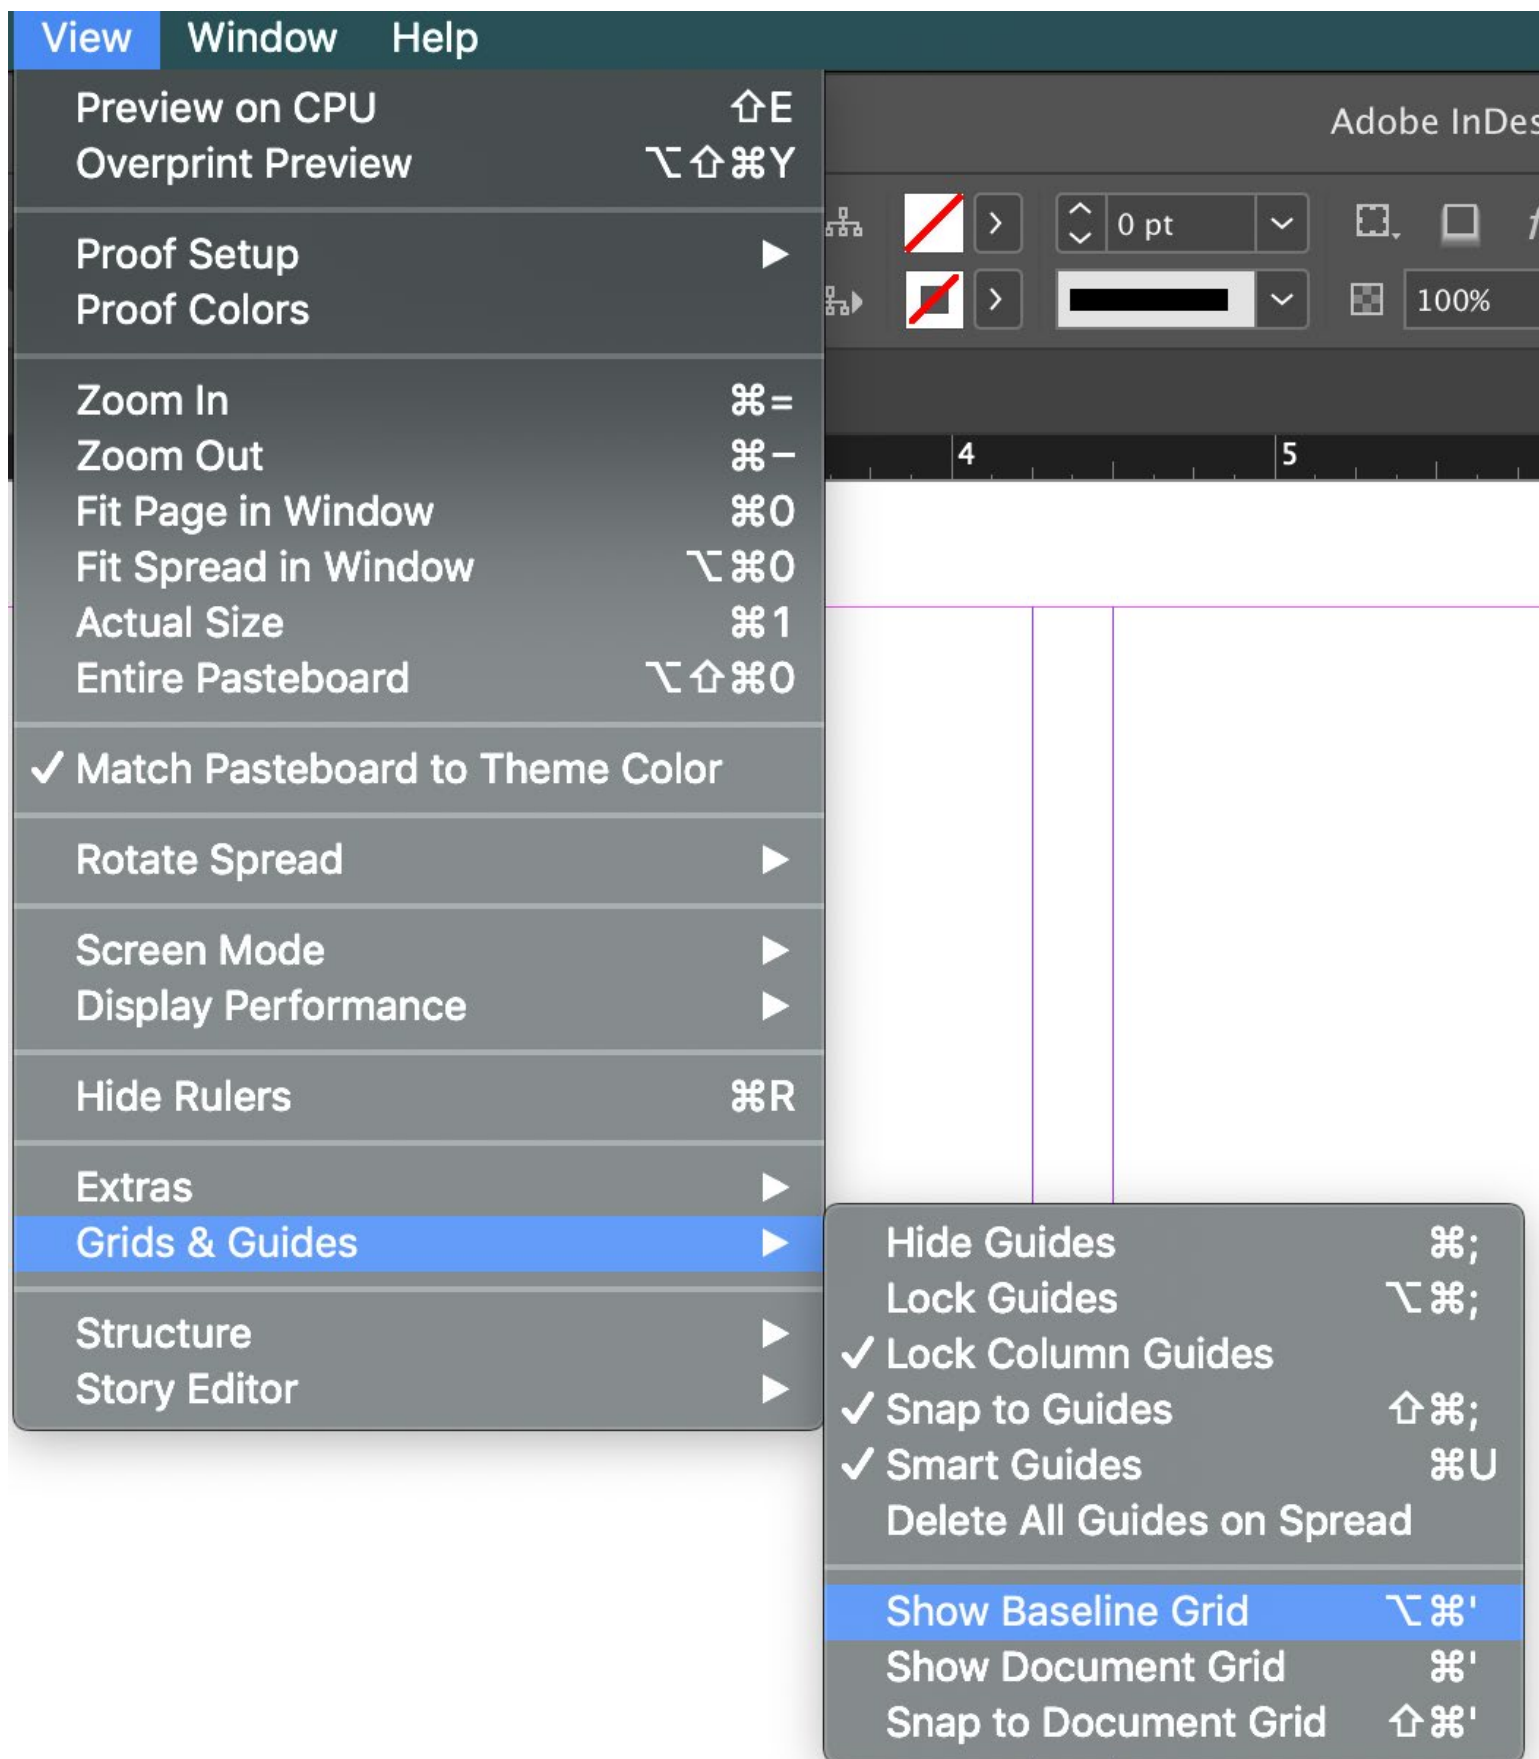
View Window Help

Preview on CPU ⇧E
Overprint Preview ⌥⇧⌘Y

Proof Setup ▶
Proof Colors

Zoom In ⌘=
Zoom Out ⌘−
Fit Page in Window ⌘0
Fit Spread in Window ⌥⌘0
Actual Size ⌘1
Entire Pasteboard ⌥⇧⌘0

✓ Match Pasteboard to Theme Color

Rotate Spread ▶

Screen Mode ▶
Display Performance ▶

Hide Rulers ⌘R

Extras ▶
Grids & Guides ▶

Structure ▶
Story Editor ▶

Adobe InDes

0 pt

100%

4 5

Hide Guides ⌘;
Lock Guides ⌥⌘;
✓ Lock Column Guides
✓ Snap to Guides ⇧⌘;
✓ Smart Guides ⌘U
Delete All Guides on Spread

Show Baseline Grid ⌥⌘'
Show Document Grid ⌘'
Snap to Document Grid ⇧⌘'